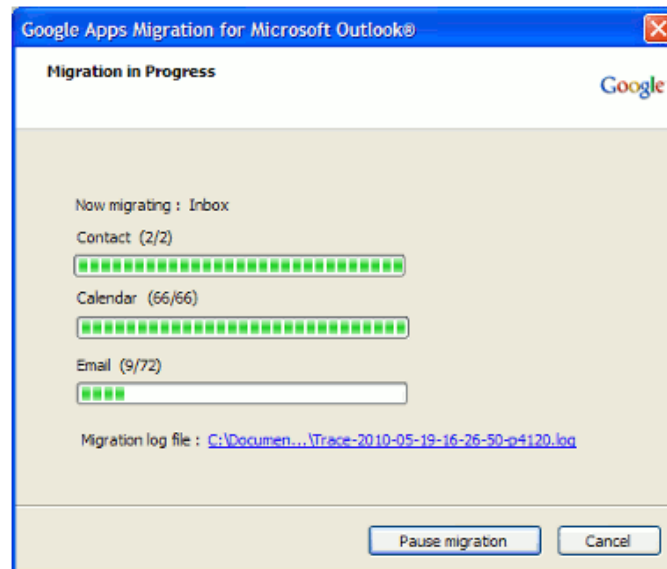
Google Apps Migration for Microsoft Outlook®

Migration in Progress

Google

Now migrating : Inbox

Contact (2/2)

Calendar (66/66)

Email (9/72)

Migration log file : C:\Documen...\Trace-2010-05-19-16-26-50-p4120.log

Pause migration

Cancel